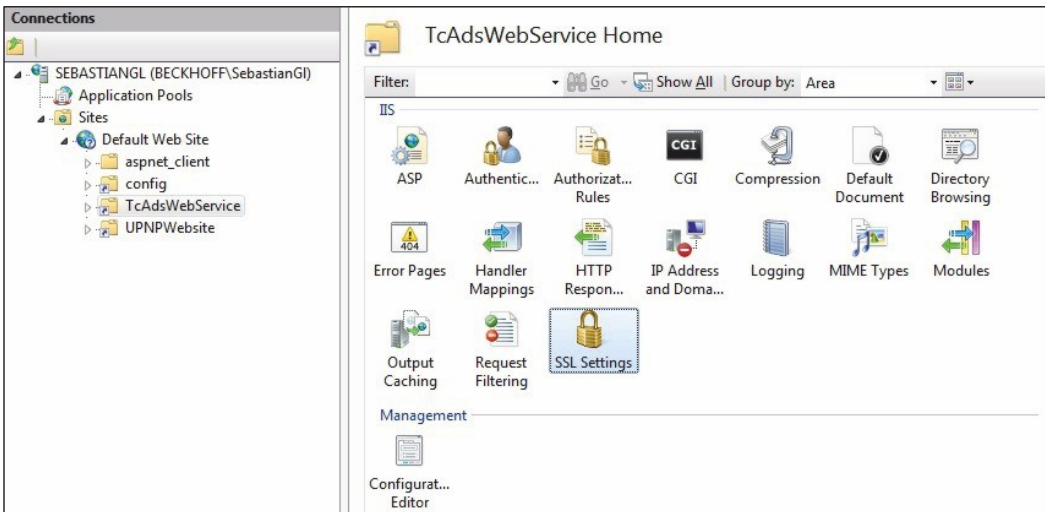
Connections

SEBASTIANGL (BECKHOFF\SebastianGl)
Application Pools
Sites
Default Web Site
aspnet_client
config
TcAdsWebService
UPNPWebsite

TcAdsWebService Home

Filter: Go Show All | Group by: Area

IIS

ASP
Authentic...
Authorizat... Rules
CGI
CGI
Compression
Default Document
Directory Browsing
404
Error Pages
Handler Mappings
HTTP Respon...
IP Address and Doma...
Logging
MIME Types
Modules
Output Caching
Request Filtering
SSL Settings

Management

Configurat... Editor